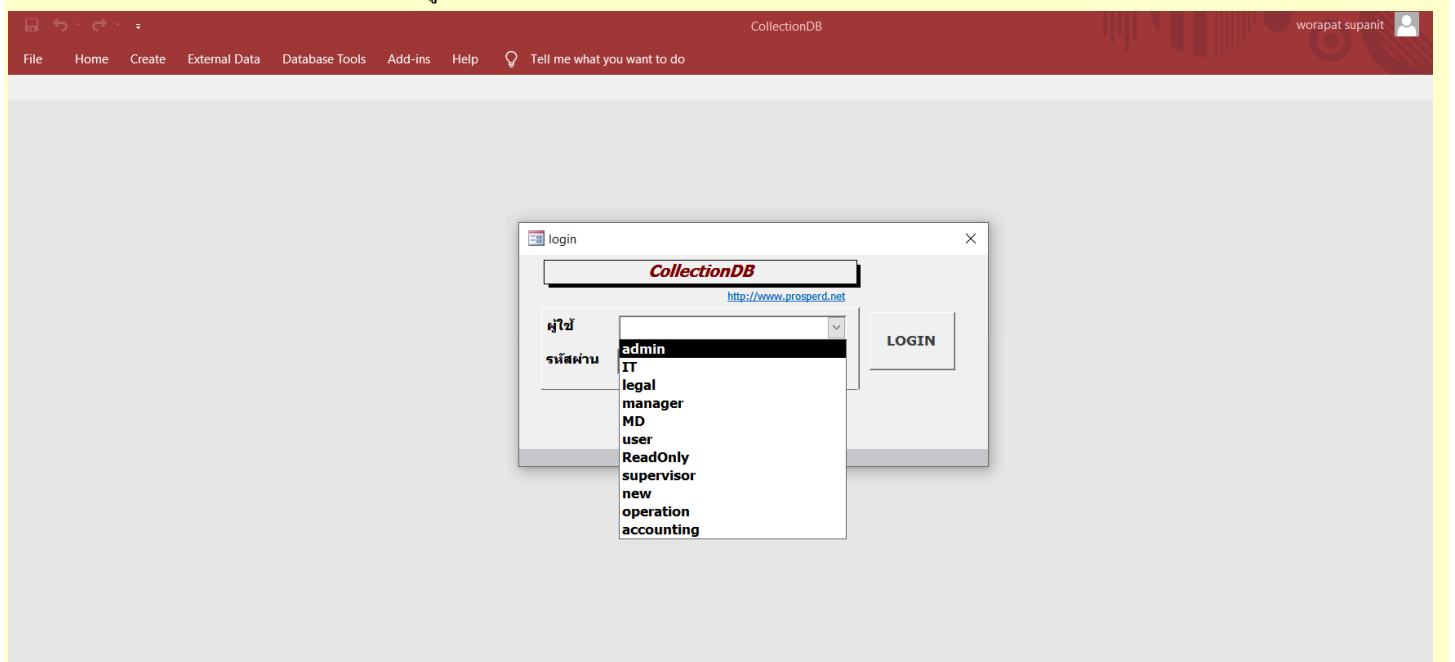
CollectionDB

worapat supanit

File Home Create External Data Database Tools Add-ins Help Tell me what you want to do

login

CollectionDB

http://www.prosperd.net

ผู้ใช้

รหัสผ่าน

LOGIN

admin
IT
legal
manager
MD
user
ReadOnly
supervisor
new
operation
accounting